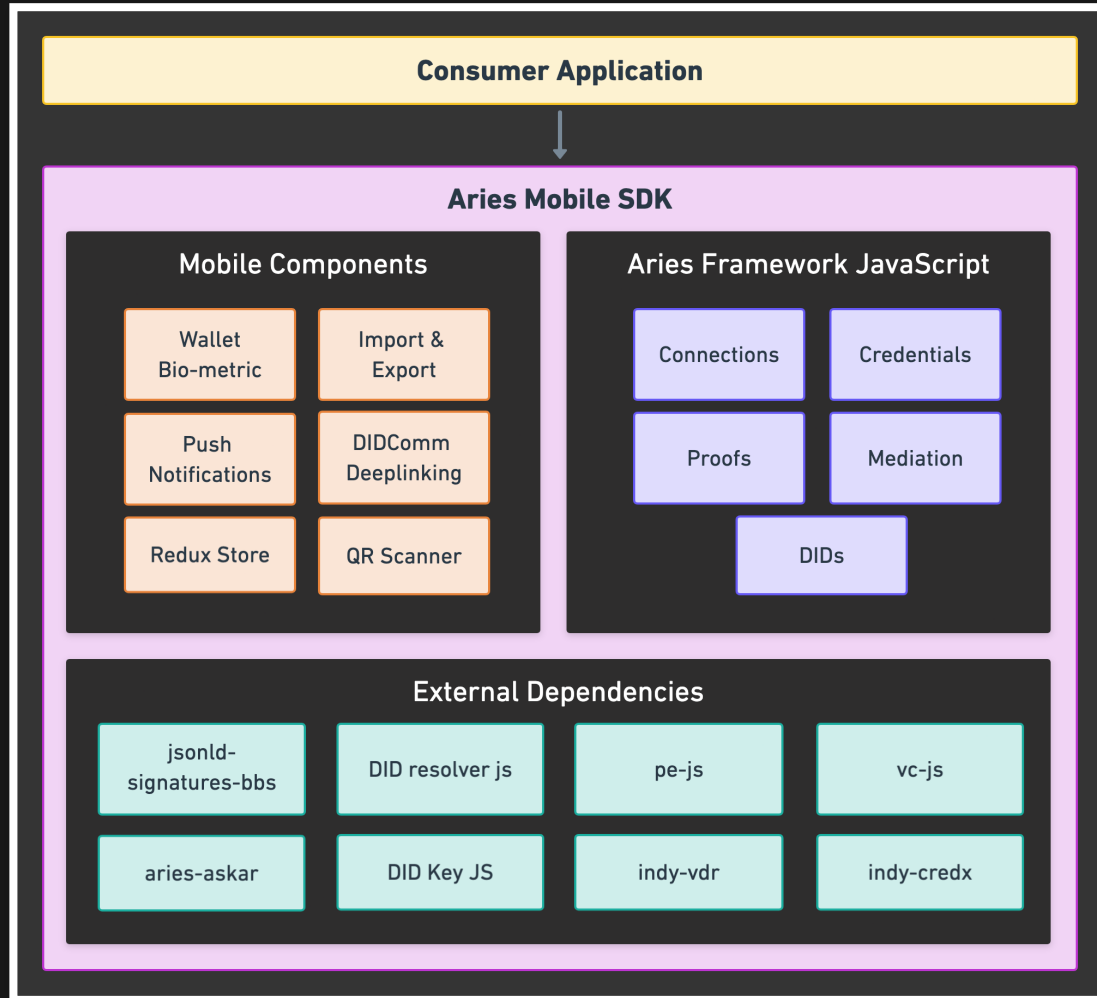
Consumer Application

Aries Mobile SDK

Mobile Components

Wallet Bio-metric

Import & Export

Push Notifications

DIDComm Deeplinking

Redux Store

QR Scanner

Aries Framework JavaScript

Connections

Credentials

Proofs

Mediation

DIDs

External Dependencies

jsonld-signatures-bbs

DID resolver js

pe-js

vc-js

aries-askar

DID Key JS

indy-vdr

indy-credx